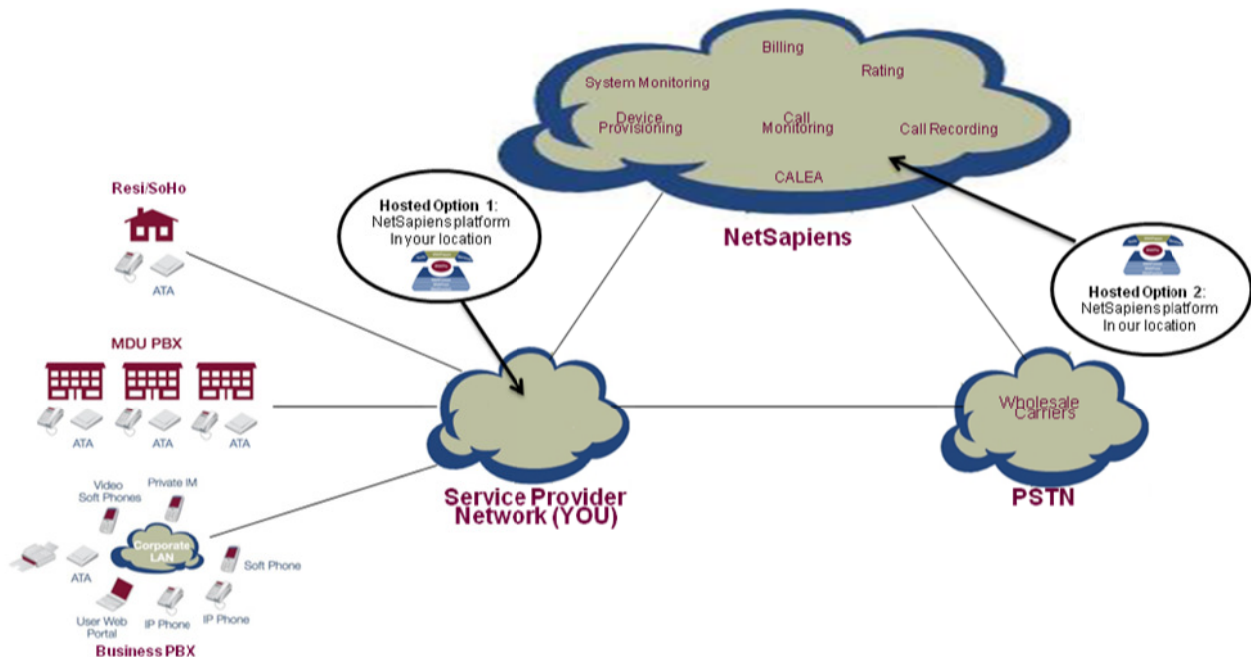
Billing

System Monitoring

Rating

Device Provisioning

Call Monitoring

Call Recording

CALEA

NetSapiens

Resi/SoHo

ATA

Hosted Option 1: NetSapiens platform In your location

Hosted Option 2: NetSapiens platform In our location

MDU PBX

ATA

ATA

ATA

Wholesale Carriers

Video Soft Phones

Private IM

Corporate LAN

ATA

Soft Phone

User Web Portal

IP Phone

IP Phone

Business PBX

Service Provider Network (YOU)

PSTN